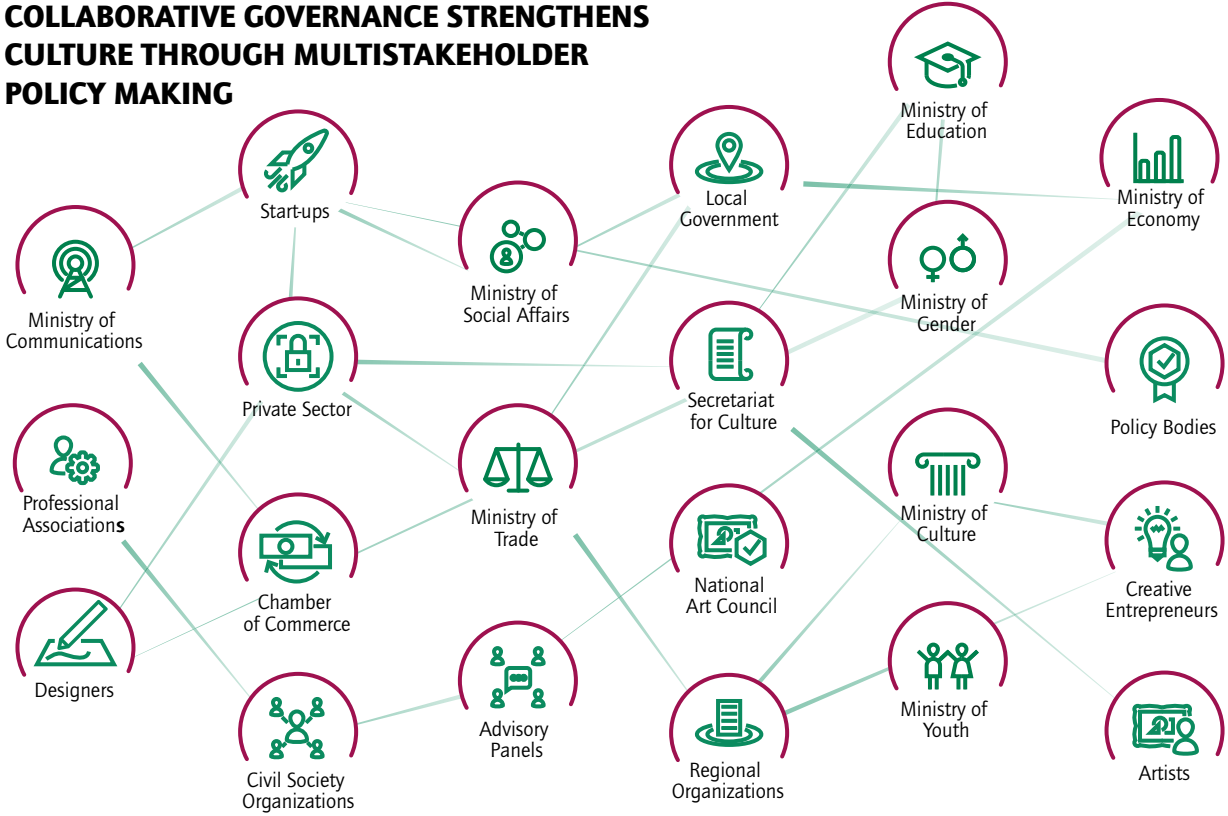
COLLABORATIVE GOVERNANCE STRENGTHENS CULTURE THROUGH MULTISTAKEHOLDER POLICY MAKING

Ministry of Education

Start-ups

Local Government

Ministry of Economy

Ministry of Communications

Ministry of Social Affairs

Ministry of Gender

Private Sector

Secretariat for Culture

Policy Bodies

Professional Associations

Ministry of Trade

Ministry of Culture

Chamber of Commerce

National Art Council

Creative Entrepreneurs

Designers

Advisory Panels

Ministry of Youth

Civil Society Organizations

Regional Organizations

Artists